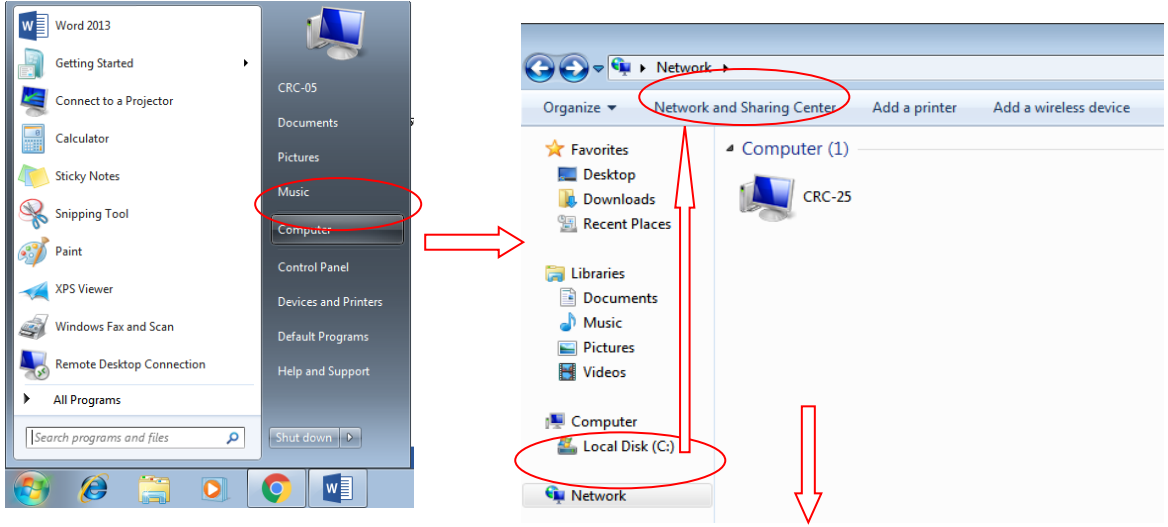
Word 2013
Getting Started
Connect to a Projector
Calculator
Sticky Notes
Snipping Tool
Paint
XPS Viewer
Windows Fax and Scan
Remote Desktop Connection
All Programs
Search programs and files

CRC-05
Documents
Pictures
Music
Computer
Control Panel
Devices and Printers
Default Programs
Help and Support
Shut down

Network
Organize
Network and Sharing Center
Add a printer
Add a wireless device

Favorites
Desktop
Downloads
Recent Places
Libraries
Documents
Music
Pictures
Videos
Computer
Local Disk (C:)
Network

Computer (1)
CRC-25